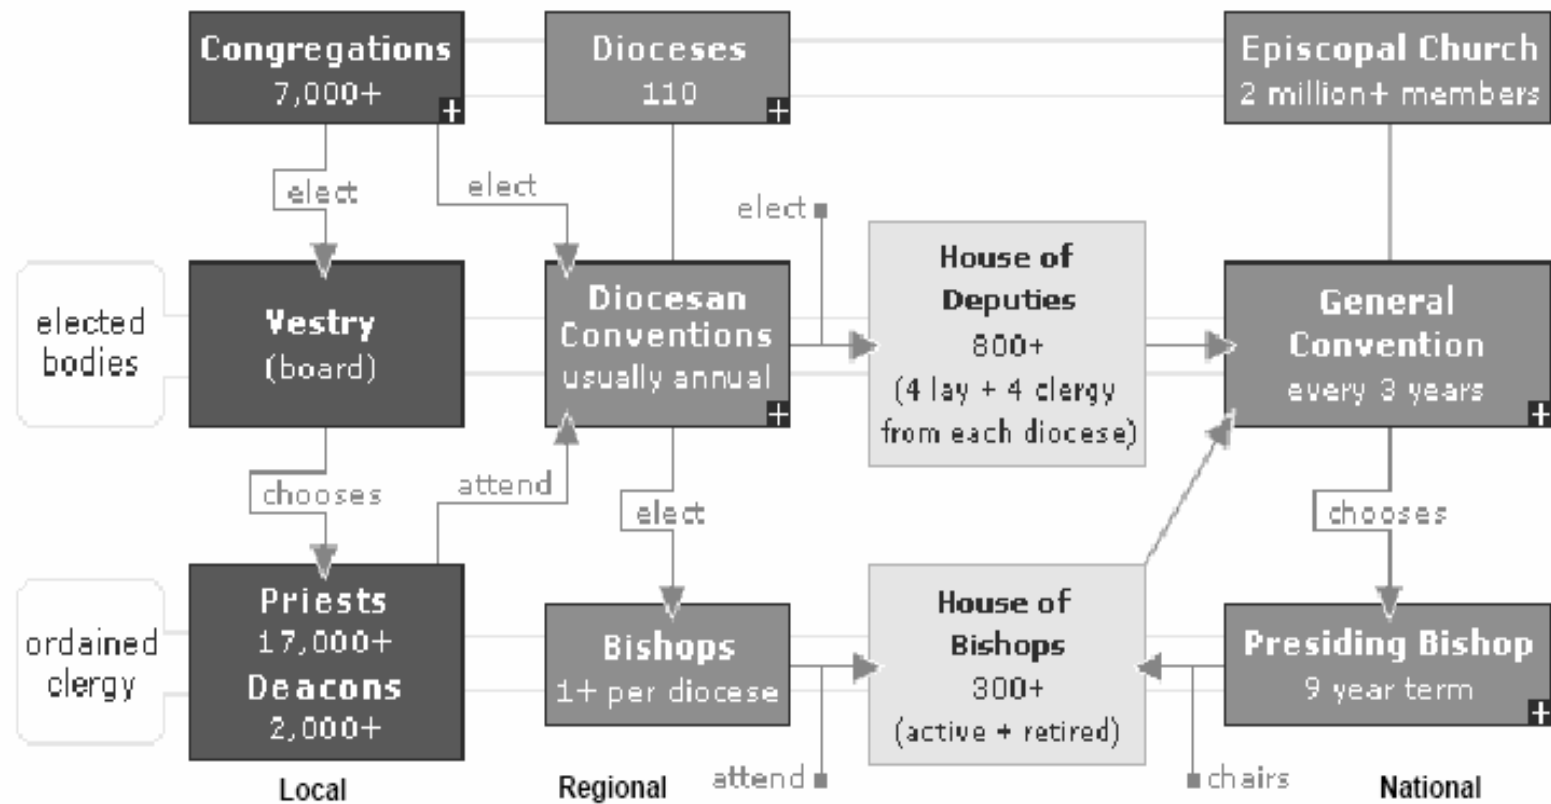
Congregations
7,000+

Dioceses
110

Episcopal Church
2 million+ members

elect

elect

elect

elected bodies

Vestry
(board)

Diocesan Conventions
usually annual

House of Deputies
800+
(4 lay + 4 clergy from each diocese)

General Convention
every 3 years

chooses

attend

elect

chooses

ordained clergy

Priests
17,000+
Deacons
2,000+

Bishops
1+ per diocese

House of Bishops
300+
(active + retired)

Presiding Bishop
9 year term

attend

chairs

Local

Regional

National